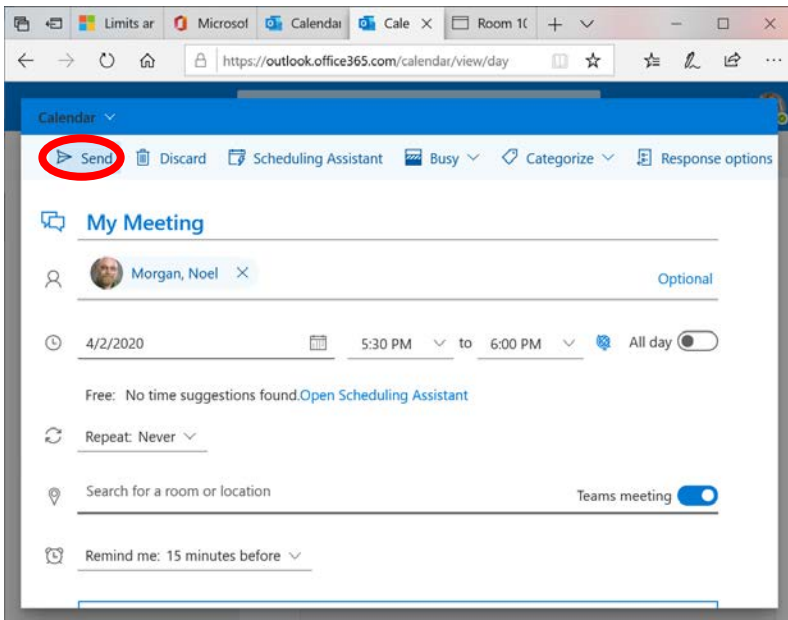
Limits ar
Microsof
Calendar
Cale
Room 1(

https://outlook.office365.com/calendar/view/day

Calendar

Send
Discard
Scheduling Assistant
Busy
Categorize
Response options

My Meeting

Morgan, Noel
Optional

4/2/2020
5:30 PM
to
6:00 PM
All day

Free: No time suggestions found. Open Scheduling Assistant

Repeat: Never

Search for a room or location
Teams meeting

Remind me: 15 minutes before